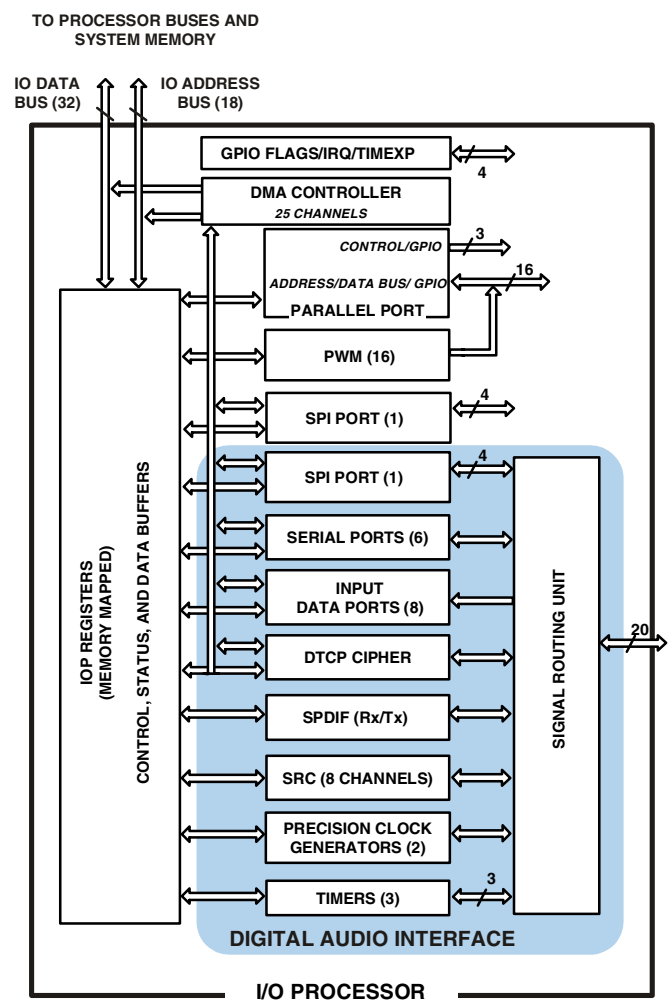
TO PROCESSOR BUSES AND SYSTEM MEMORY

IO DATA BUS (32)

IO ADDRESS BUS (18)

GPIO FLAGS/IRQ/TIMEXP

4

DMA CONTROLLER
25 CHANNELS

CONTROL/GPIO

3

ADDRESS/DATA BUS/ GPIO

16

PARALLEL PORT

PWM (16)

SPI PORT (1)

4

SPI PORT (1)

4

IOP REGISTERS (MEMORY MAPPED)
CONTROL, STATUS, AND DATA BUFFERS

SERIAL PORTS (6)

INPUT DATA PORTS (8)

DTCP CIPHER

SPDIF (Rx/Tx)

SRC (8 CHANNELS)

PRECISION CLOCK GENERATORS (2)

TIMERS (3)

3

SIGNAL ROUTING UNIT

20

DIGITAL AUDIO INTERFACE

I/O PROCESSOR